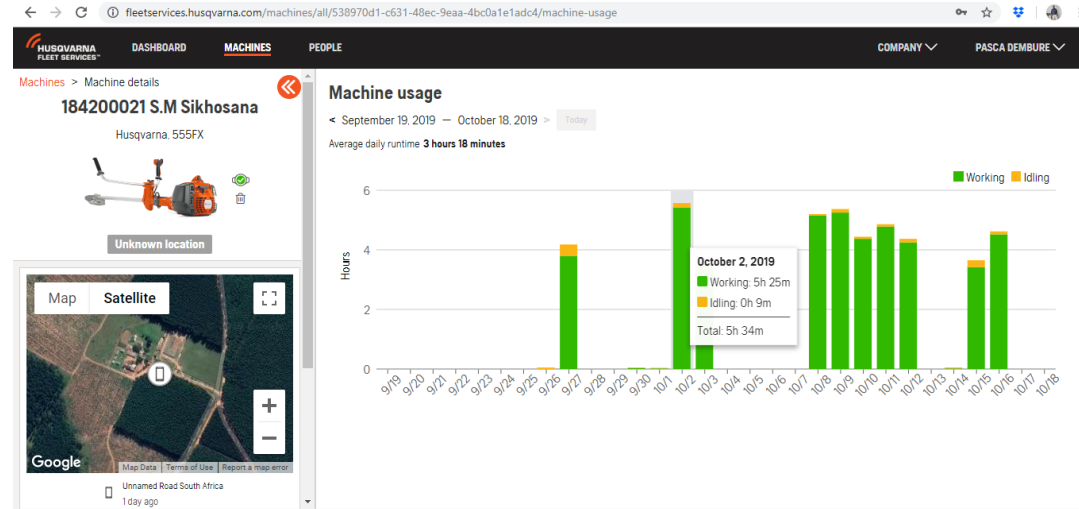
fleetservices.husqvarna.com/machines/all/538970d1-c631-48ec-9eaa-4bc0a1e1adc4/machine-usage

HUSQVARNA FLEET SERVICES™ DASHBOARD MACHINES PEOPLE COMPANY PASCA DEMBURE

Machines > Machine details

184200021 S.M Sikhosana

Husqvarna. 555FX

Unknown location

Map Satellite

Google Map Data Terms of Use Report a map error

Unnamed Road South Africa
1 day ago

Machine usage

< September 19, 2019 — October 18, 2019 > Today

Average daily runtime 3 hours 18 minutes

Working Idling

Hours

6
4
2
0

9/19 9/20 9/21 9/22 9/23 9/24 9/25 9/26 9/27 9/28 9/29 9/30 10/1 10/2 10/3 10/4 10/5 10/6 10/7 10/8 10/9 10/10 10/11 10/12 10/13 10/14 10/15 10/16 10/17 10/18

October 2, 2019
Working: 5h 25m
Idling: 0h 9m
Total: 5h 34m